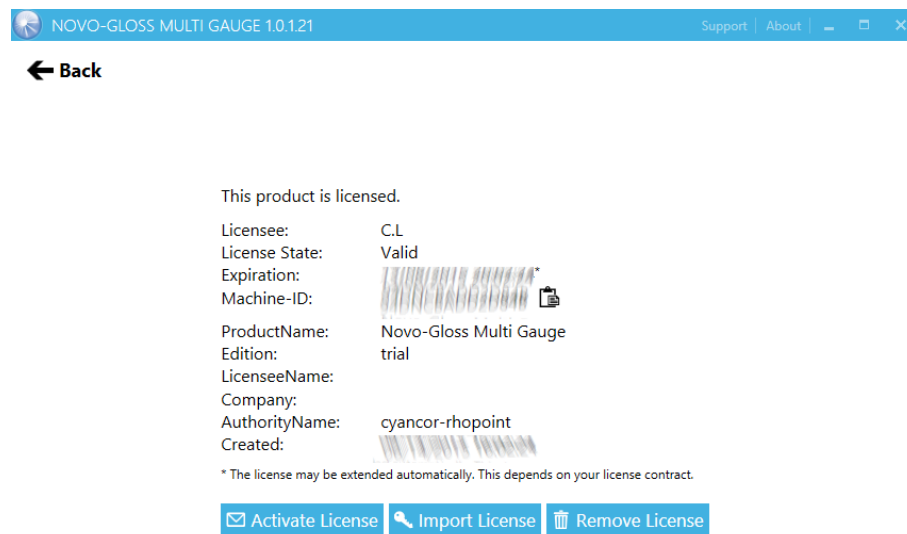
NOVO-GLOSS MULTI GAUGE 1.0.1.21

Support | About

Back

This product is licensed.

| | |
|---|---|
| Licensee: | C.L |
| License State: | Valid |
| Expiration: | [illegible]* |
| Machine-ID: | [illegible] |

| | |
|---|---|
| ProductName: | Novo-Gloss Multi Gauge |
| Edition: | trial |
| LicenseeName: | |
| Company: | |
| AuthorityName: | cyancor-rhopoint |
| Created: | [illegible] |

* The license may be extended automatically. This depends on your license contract.

Activate License | Import License | Remove License